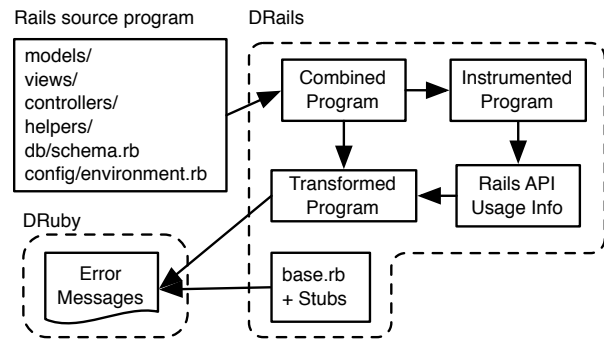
Rails source program

models/
views/
controllers/
helpers/
db/schema.rb
config/environment.rb

DRails

Combined Program

Instrumented Program

Transformed Program

Rails API Usage Info

DRuby

Error Messages

base.rb
+ Stubs